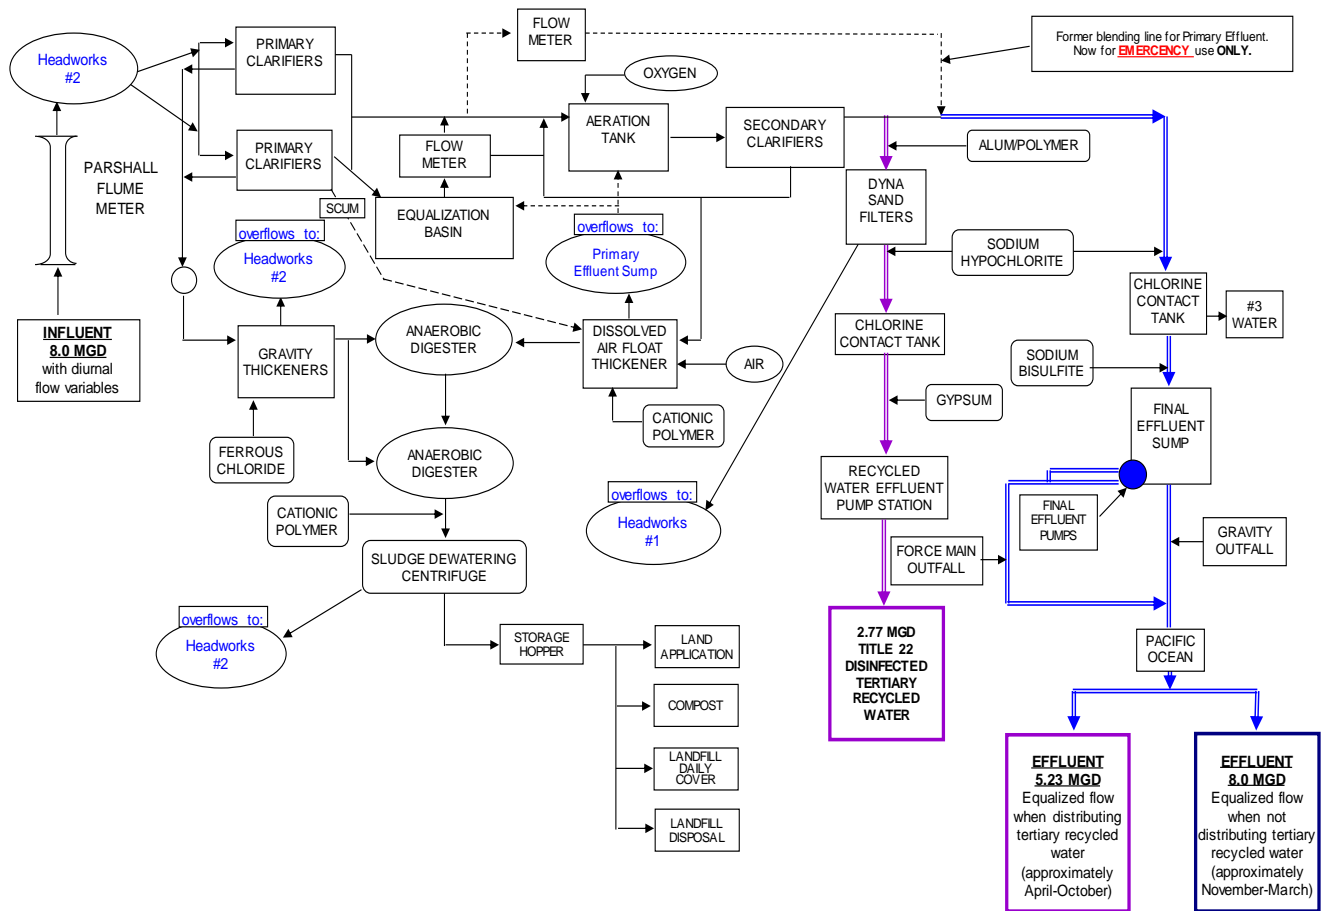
Headworks #2

PRIMARY CLARIFIERS

FLOW METER

Former blending line for Primary Effluent. Now for EMERGENCY use ONLY.

OXYGEN

PARSHALL FLUME METER

PRIMARY CLARIFIERS

AERATION TANK

SECONDARY CLARIFIERS

FLOW METER

ALUM/POLYMER

SCUM

EQUALIZATION BASIN

DYNA SAND FILTERS

overflows to:
Headworks #2

overflows to:
Primary Effluent Sump

SODIUM HYPOCHLORITE

CHLORINE CONTACT TANK

#3 WATER

INFLUENT
8.0 MGD
with diurnal flow variables

GRAVITY THICKENERS

ANAEROBIC DIGESTER

DISSOLVED AIR FLOAT THICKENER

AIR

CHLORINE CONTACT TANK

SODIUM BISULFITE

FINAL EFFLUENT SUMP

CATIONIC POLYMER

GYPSUM

FERROUS CHLORIDE

ANAEROBIC DIGESTER

overflows to:
Headworks #1

RECYCLED WATER EFFLUENT PUMP STATION

FINAL EFFLUENT PUMPS

CATIONIC POLYMER

GRAVITY OUTFALL

SLUDGE DEWATERING CENTRIFUGE

FORCE MAIN OUTFALL

overflows to:
Headworks #2

STORAGE HOPPER

LAND APPLICATION

PACIFIC OCEAN

COMPOST

2.77 MGD TITLE 22 DISINFECTED TERTIARY RECYCLED WATER

LANDFILL DAILY COVER

LANDFILL DISPOSAL

EFFLUENT
5.23 MGD
Equalized flow when distributing tertiary recycled water (approximately April-October)

EFFLUENT
8.0 MGD
Equalized flow when not distributing tertiary recycled water (approximately November-March)